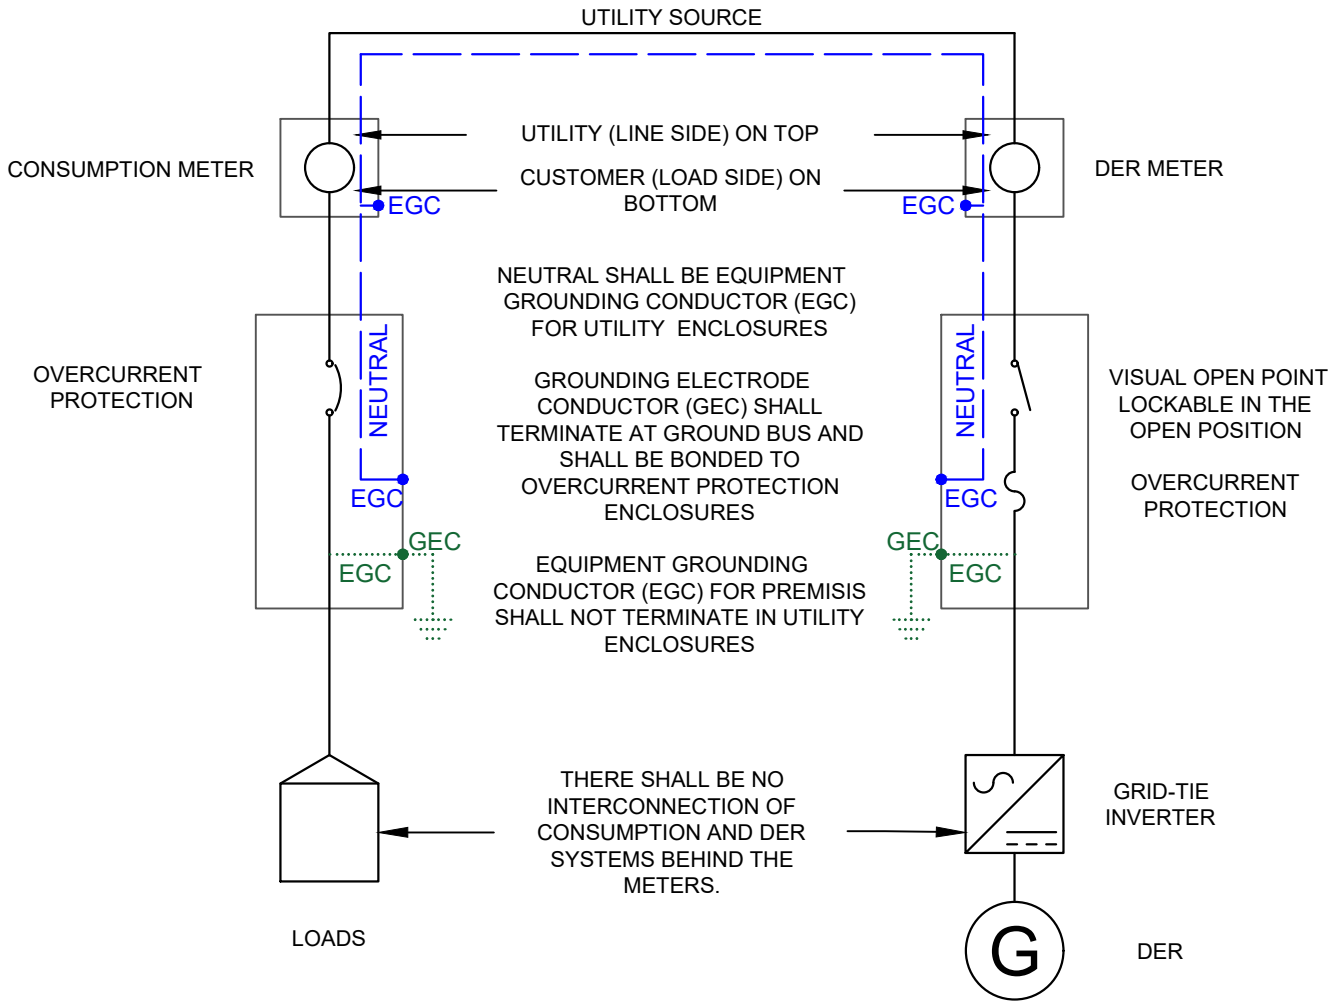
UTILITY SOURCE

CONSUMPTION METER

UTILITY (LINE SIDE) ON TOP

CUSTOMER (LOAD SIDE) ON BOTTOM

DER METER

EGC

EGC

NEUTRAL SHALL BE EQUIPMENT GROUNDING CONDUCTOR (EGC) FOR UTILITY ENCLOSURES

OVERCURRENT PROTECTION

NEUTRAL

GROUNDING ELECTRODE CONDUCTOR (GEC) SHALL TERMINATE AT GROUND BUS AND SHALL BE BONDED TO OVERCURRENT PROTECTION ENCLOSURES

NEUTRAL

VISUAL OPEN POINT LOCKABLE IN THE OPEN POSITION

OVERCURRENT PROTECTION

EGC

EGC

GEC

EGC

EQUIPMENT GROUNDING CONDUCTOR (EGC) FOR PREMISIS SHALL NOT TERMINATE IN UTILITY ENCLOSURES

GEC

EGC

THERE SHALL BE NO INTERCONNECTION OF CONSUMPTION AND DER SYSTEMS BEHIND THE METERS.

GRID-TIE INVERTER

LOADS

G

DER